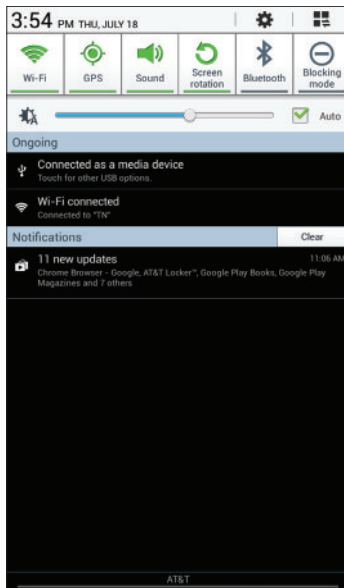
3:54 PM THU, JULY 18

Wi-Fi
GPS
Sound
Screen rotation
Bluetooth
Blocking mode

Auto

Ongoing

Connected as a media device
Touch for other USB options.

Wi-Fi connected
Connected to "TN"

Notifications
Clear

11 new updates
11:06 AM
Chrome Browser - Google, AT&T Locker™, Google Play Books, Google Play Magazines and 7 others

AT&T